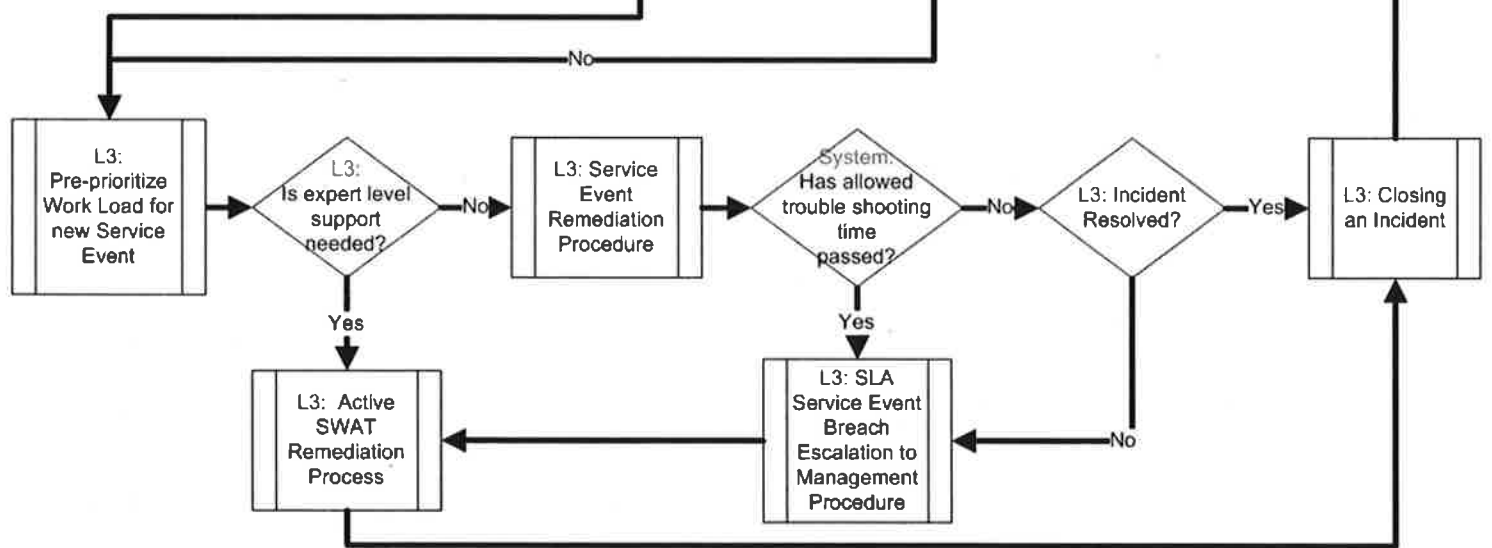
No

L3: Pre-prioritize Work Load for new Service Event

L3: Is expert level support needed?

No

L3: Service Event Remediation Procedure

System: Has allowed trouble shooting time passed?

No

L3: Incident Resolved?

Yes

L3: Closing an Incident

Yes

Yes

L3: Active SWAT Remediation Process

L3: SLA Service Event Breach Escalation to Management Procedure

No